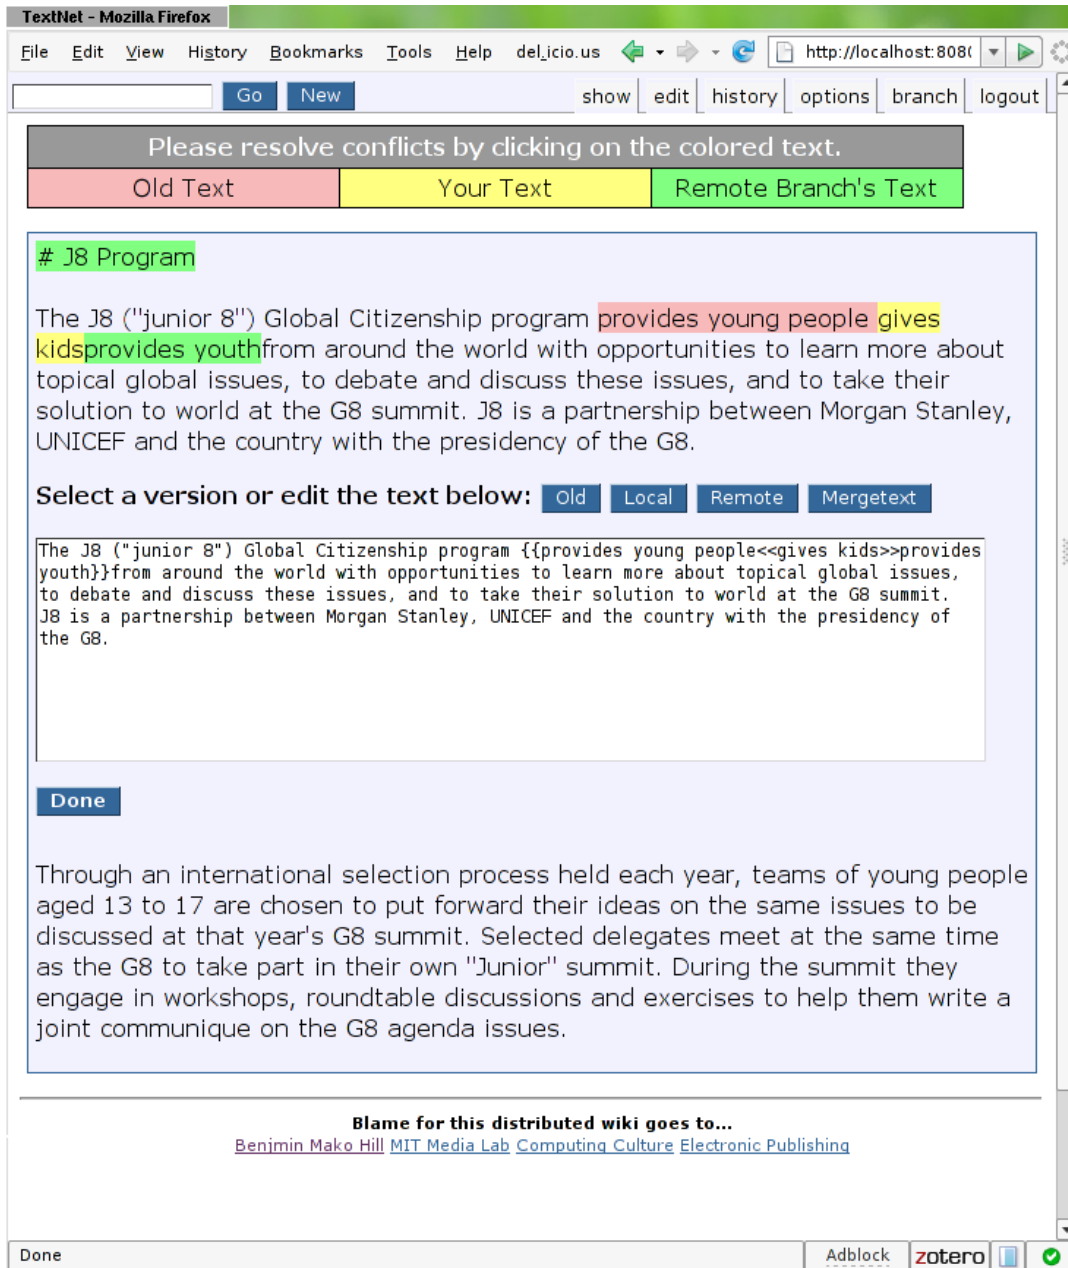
TextNet - Mozilla Firefox

File Edit View History Bookmarks Tools Help del.icio.us http://localhost:808(

Go New show edit history options branch logout

Please resolve conflicts by clicking on the colored text.

| Old Text | Your Text | Remote Branch's Text |
|---|---|---|

# J8 Program

The J8 ("junior 8") Global Citizenship program provides young people gives kidsprovides youthfrom around the world with opportunities to learn more about topical global issues, to debate and discuss these issues, and to take their solution to world at the G8 summit. J8 is a partnership between Morgan Stanley, UNICEF and the country with the presidency of the G8.

Select a version or edit the text below: Old Local Remote Mergetext

The J8 ("junior 8") Global Citizenship program {{provides young people<<gives kids>>provides youth}}from around the world with opportunities to learn more about topical global issues, to debate and discuss these issues, and to take their solution to world at the G8 summit. J8 is a partnership between Morgan Stanley, UNICEF and the country with the presidency of the G8.

Done

Through an international selection process held each year, teams of young people aged 13 to 17 are chosen to put forward their ideas on the same issues to be discussed at that year's G8 summit. Selected delegates meet at the same time as the G8 to take part in their own "Junior" summit. During the summit they engage in workshops, roundtable discussions and exercises to help them write a joint communique on the G8 agenda issues.

Blame for this distributed wiki goes to...
Benjmin Mako Hill MIT Media Lab Computing Culture Electronic Publishing

Done Adblock zotero